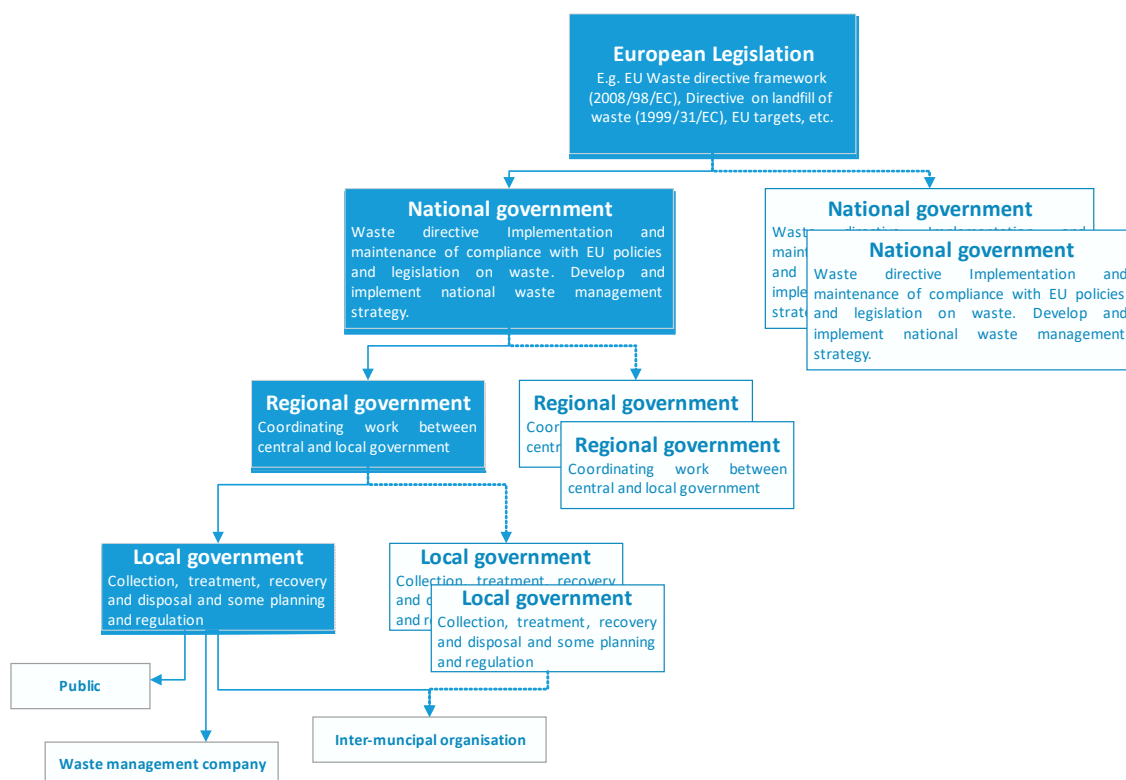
European Legislation
E.g. EU Waste directive framework (2008/98/EC), Directive on landfill of waste (1999/31/EC), EU targets, etc.

National government
Waste directive Implementation and maintenance of compliance with EU policies and legislation on waste. Develop and implement national waste management strategy.

National government
Waste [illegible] maint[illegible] and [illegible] imple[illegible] strat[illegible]

National government
Waste directive Implementation and maintenance of compliance with EU policies and legislation on waste. Develop and implement national waste management strategy.

Regional government
Coordinating work between central and local government

Regional government
Coor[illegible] centr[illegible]

Regional government
Coordinating work between central and local government

Local government
Collection, treatment, recovery and disposal and some planning and regulation

Local government
Collection, treatment, recovery and d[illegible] and r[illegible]

Local government
Collection, treatment, recovery and disposal and some planning and regulation

Public

Waste management company

Inter-muncipal organisation